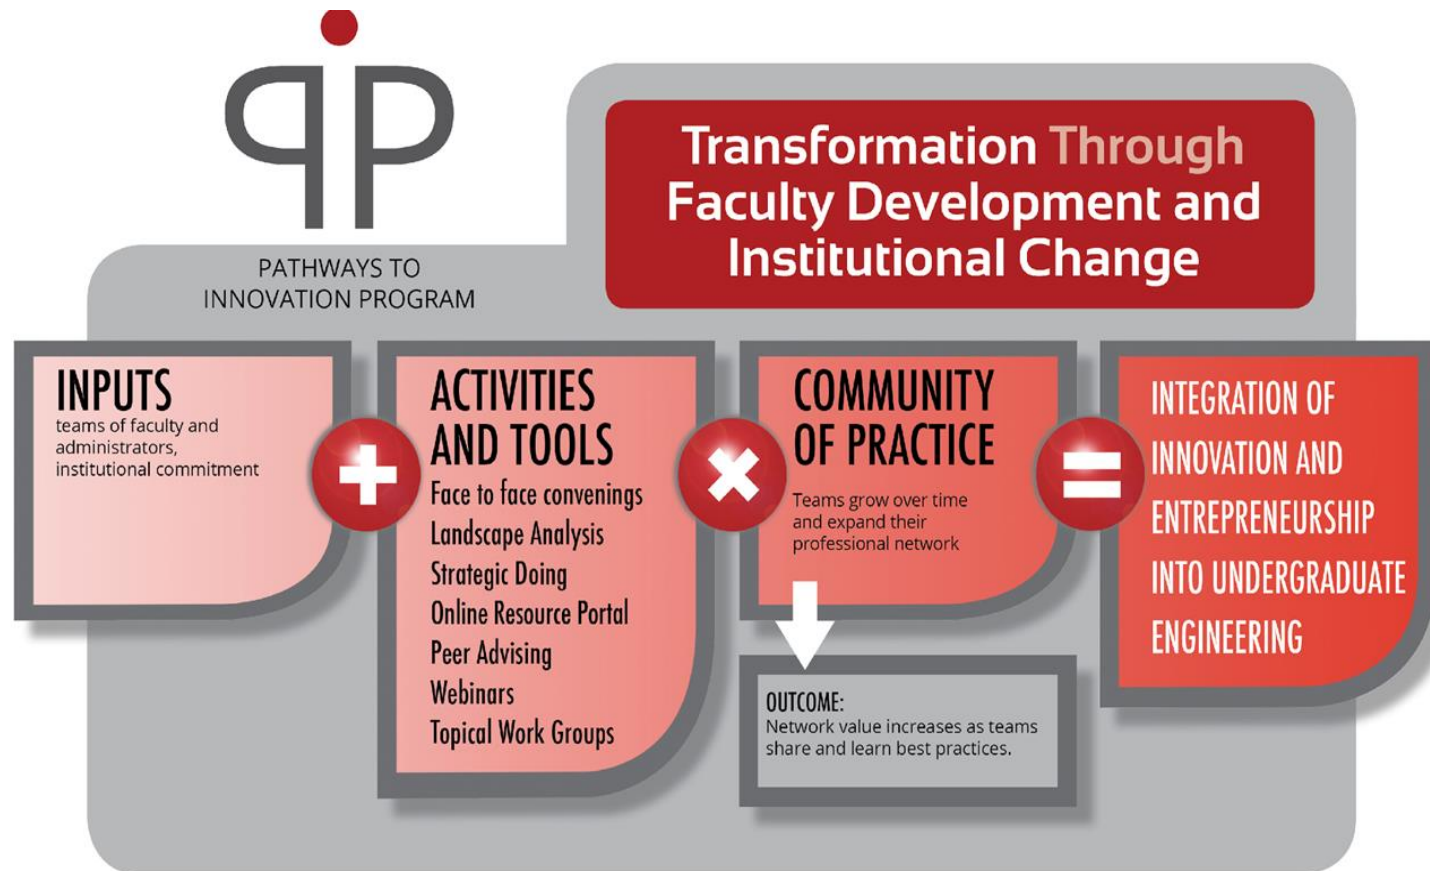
pip

PATHWAYS TO INNOVATION PROGRAM

Transformation Through Faculty Development and Institutional Change

INPUTS
teams of faculty and administrators, institutional commitment

ACTIVITIES AND TOOLS
Face to face convenings
Landscape Analysis
Strategic Doing
Online Resource Portal
Peer Advising
Webinars
Topical Work Groups

COMMUNITY OF PRACTICE
Teams grow over time and expand their professional network

OUTCOME:
Network value increases as teams share and learn best practices.

INTEGRATION OF INNOVATION AND ENTREPRENEURSHIP INTO UNDERGRADUATE ENGINEERING